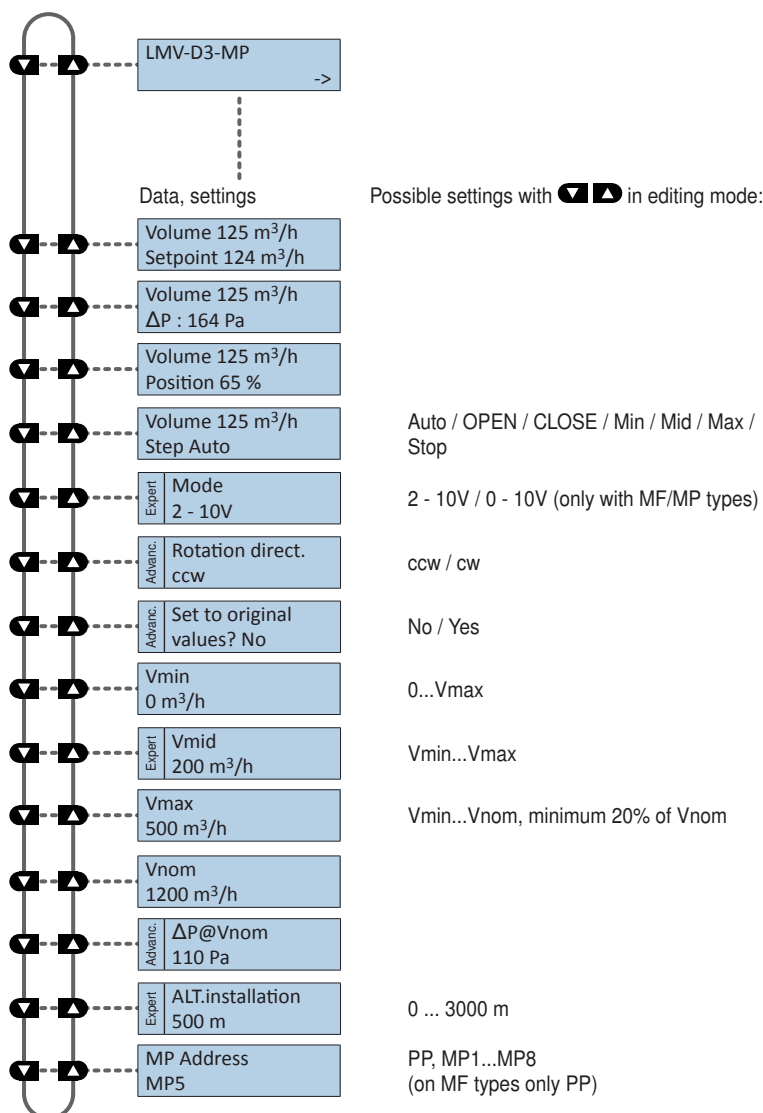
LMV-D3-MP
->

Data, settings

Possible settings with in editing mode:

Volume 125 m³/h
Setpoint 124 m³/h

Volume 125 m³/h
ΔP : 164 Pa

Volume 125 m³/h
Position 65 %

Volume 125 m³/h
Step Auto

Auto / OPEN / CLOSE / Min / Mid / Max / Stop

Expert
Mode
2 - 10V

2 - 10V / 0 - 10V (only with MF/MP types)

Advanc.
Rotation direct.
ccw

ccw / cw

Advanc.
Set to original values? No

No / Yes

Vmin
0 m³/h

0...Vmax

Expert
Vmid
200 m³/h

Vmin...Vmax

Vmax
500 m³/h

Vmin...Vnom, minimum 20% of Vnom

Vnom
1200 m³/h

Advanc.
ΔP@Vnom
110 Pa

Expert
ALT.installation
500 m

0 ... 3000 m

MP Address
MP5

PP, MP1...MP8
(on MF types only PP)